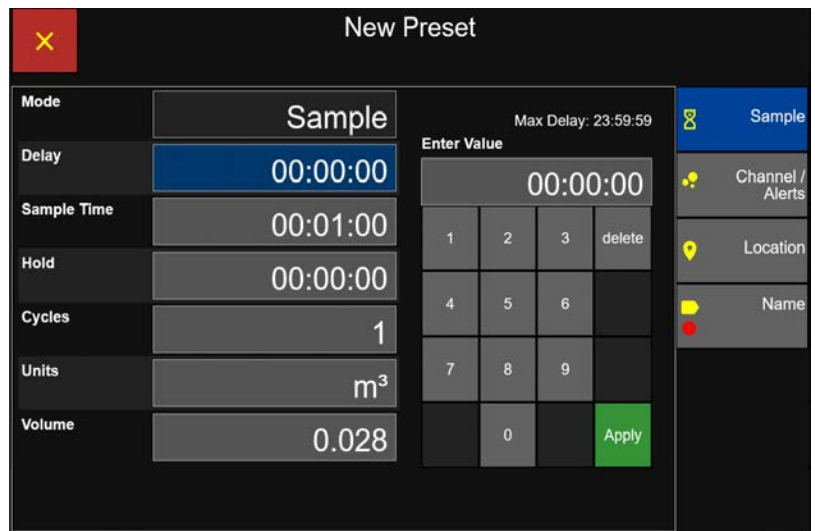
×

New Preset

| Mode | Sample |
|---|---|
| Delay | 00:00:00 |
| Sample Time | 00:01:00 |
| Hold | 00:00:00 |
| Cycles | 1 |
| Units | $m^3$ |
| Volume | 0.028 |

Max Delay: 23:59:59

Enter Value

00:00:00

1 2 3 delete
4 5 6
7 8 9
0 Apply

Sample

Channel / Alerts

Location

Name